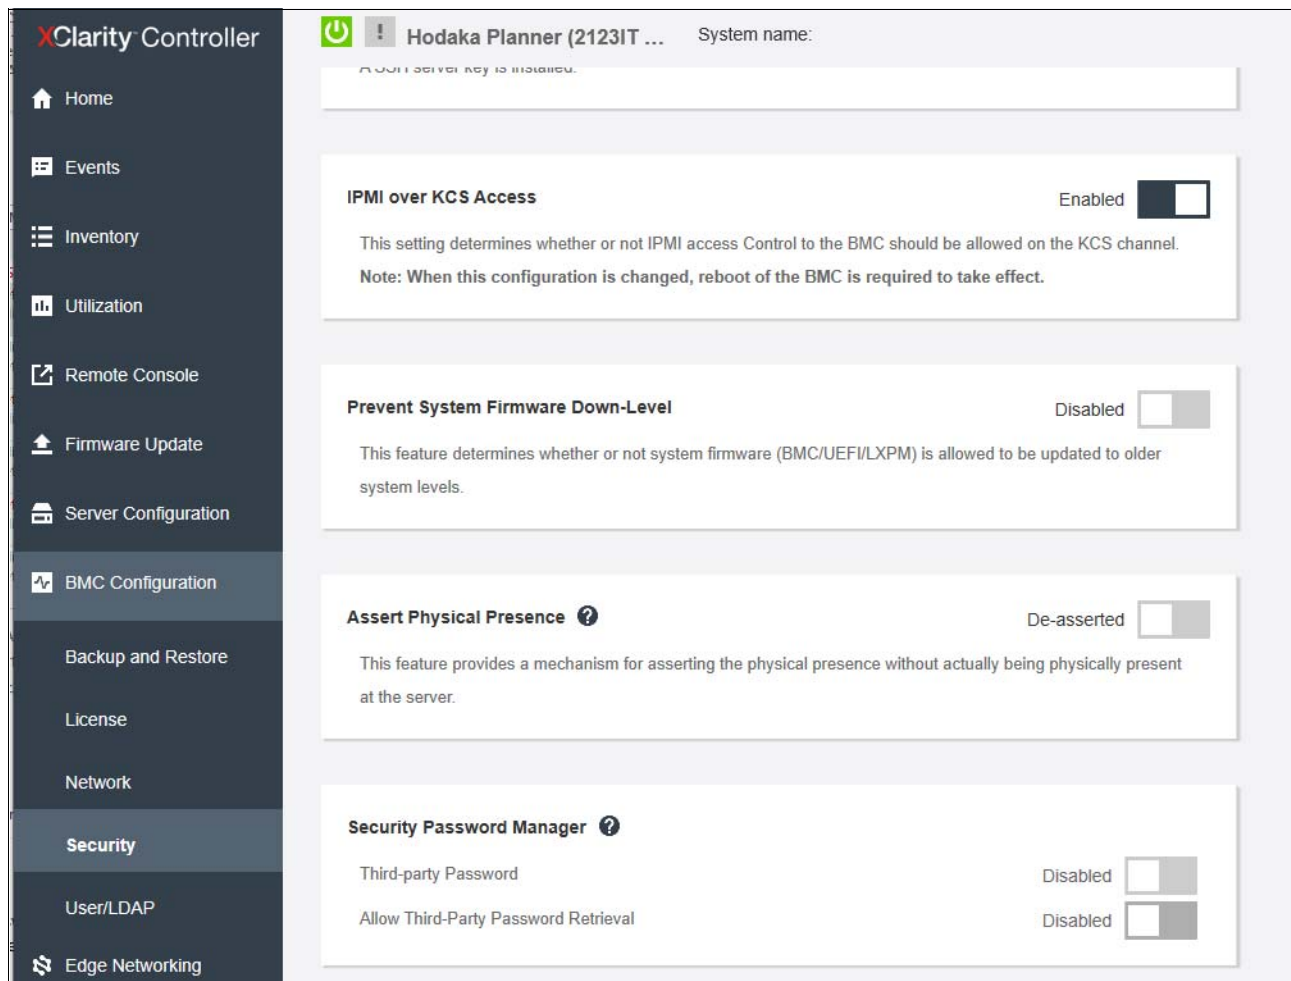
XClarity Controller

Home

Events

Inventory

Utilization

Remote Console

Firmware Update

Server Configuration

BMC Configuration

Backup and Restore

License

Network

Security

User/LDAP

Edge Networking

Hodaka Planner (2123IT ...

System name:

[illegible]

IPMI over KCS Access

Enabled

This setting determines whether or not IPMI access Control to the BMC should be allowed on the KCS channel.

Note: When this configuration is changed, reboot of the BMC is required to take effect.

Prevent System Firmware Down-Level

Disabled

This feature determines whether or not system firmware (BMC/UEFI/LXPM) is allowed to be updated to older system levels.

Assert Physical Presence

De-asserted

This feature provides a mechanism for asserting the physical presence without actually being physically present at the server.

Security Password Manager

Third-party Password

Disabled

Allow Third-Party Password Retrieval

Disabled